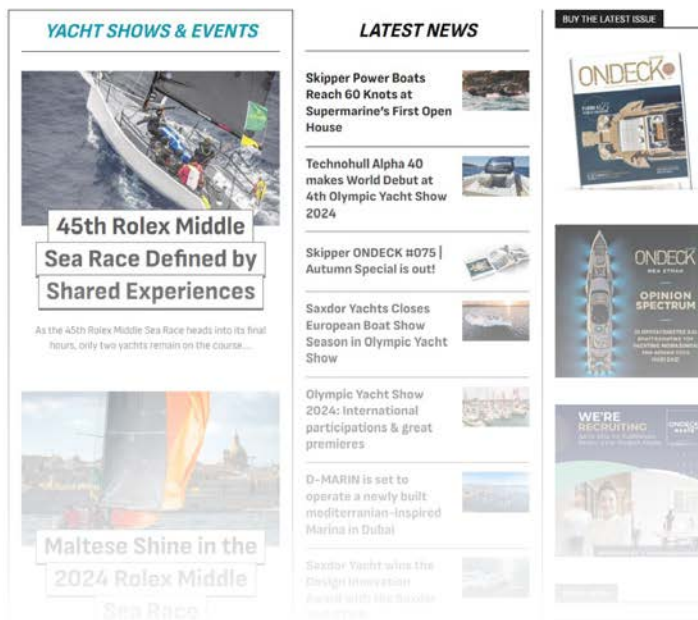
YACHT SHOWS & EVENTS

45th Rolex Middle Sea Race Defined by Shared Experiences

As the 45th Rolex Middle Sea Race heads into its final hours, only two yachts remain on the course...

Maltese Shine in the 2024 Rolex Middle Sea Race

LATEST NEWS

Skipper Power Boats Reach 60 Knots at Supermarine's First Open House

Technohull Alpha 40 makes World Debut at 4th Olympic Yacht Show 2024

Skipper ONDECK #075 | Autumn Special is out!

Saxdor Yachts Closes European Boat Show Season in Olympic Yacht Show

Olympic Yacht Show 2024: International participations & great premieres

D-MARIN is set to operate a newly built mediterranean-inspired Marina in Dubai

Saxdor Yacht wins the Design Innovation Award with the Saxdor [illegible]

BUY THE LATEST ISSUE

ONDECK

ONDECK

OPINION SPECTRUM

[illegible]

WE'RE RECRUITING

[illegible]

ONDECK